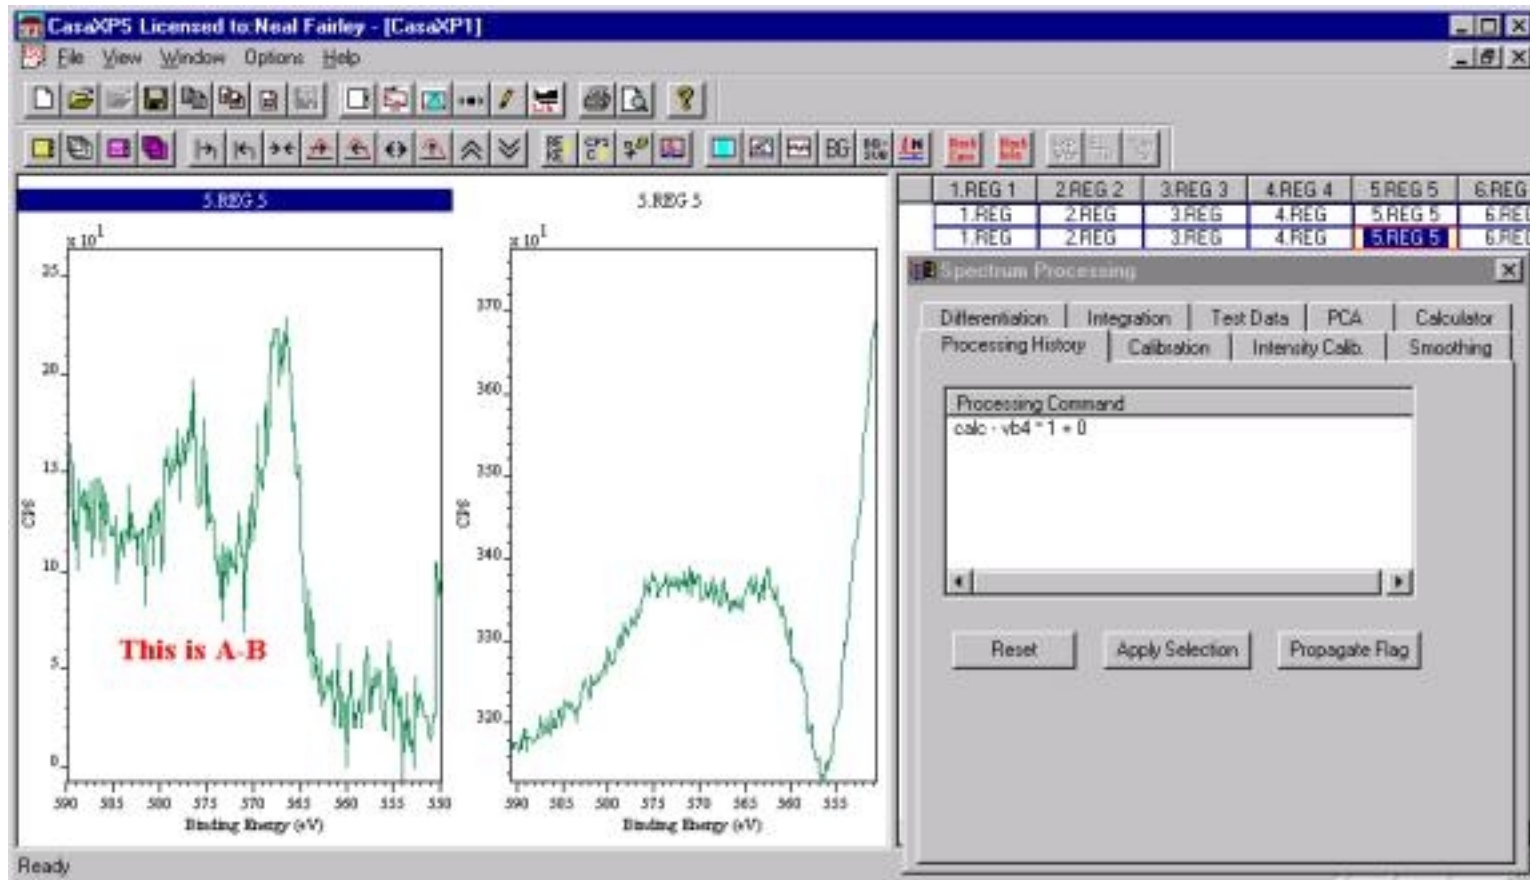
CasaXPS Licensed to: Neal Fairley - [CasaXP1]

File View Window Options Help

BG

5.REG 5

x 10$^1$

25

20

15

10

5

0

CPS

This is A-B

590 585 580 575 570 565 560 555 550

Binding Energy (eV)

5.REG 5

x 10$^1$

370

360

350

340

330

320

CPS

590 585 580 575 570 565 560 555

Binding Energy (eV)

| 1.REG 1 | 2.REG 2 | 3.REG 3 | 4.REG 4 | 5.REG 5 | 6.REG |
|---|---|---|---|---|---|
| 1.REG | 2.REG | 3.REG | 4.REG | 5.REG 5 | 6.RE |
| 1.REG | 2.REG | 3.REG | 4.REG | 5.REG 5 | 6.RE |

Spectrum Processing

Differentiation Integration Test Data PCA Calculator

Processing History Calibration Intensity Calib. Smoothing

Processing Command

calc - vb4 * 1 + 0

Reset Apply Selection Propagate Flag

Ready